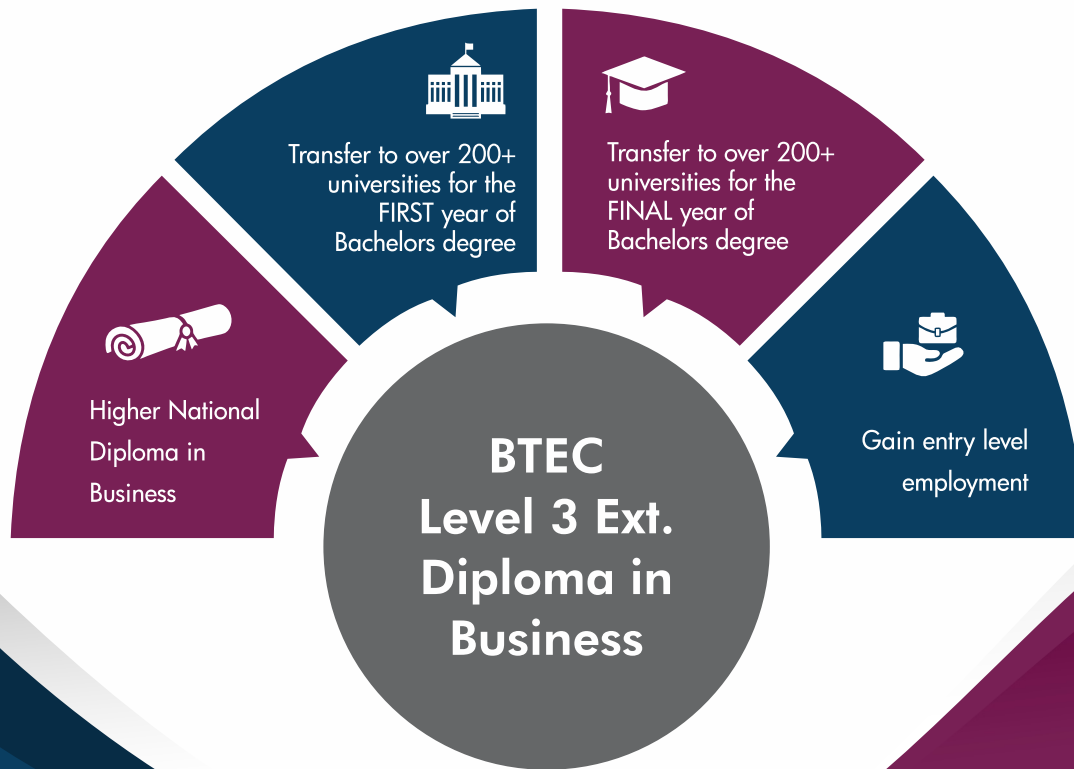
Higher National Diploma in Business

Transfer to over 200+ universities for the FIRST year of Bachelors degree

Transfer to over 200+ universities for the FINAL year of Bachelors degree

Gain entry level employment

BTEC Level 3 Ext. Diploma in Business